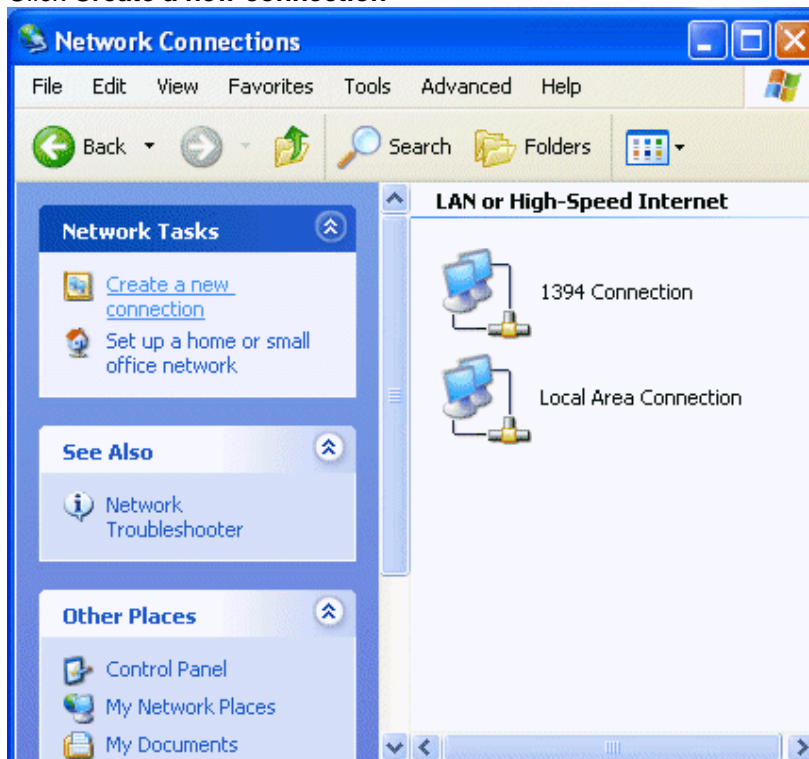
Network Connections

File Edit View Favorites Tools Advanced Help

Back Search Folders

LAN or High-Speed Internet

Network Tasks

Create a new connection

Set up a home or small office network

See Also

Network Troubleshooter

Other Places

Control Panel

My Network Places

My Documents

1394 Connection

Local Area Connection